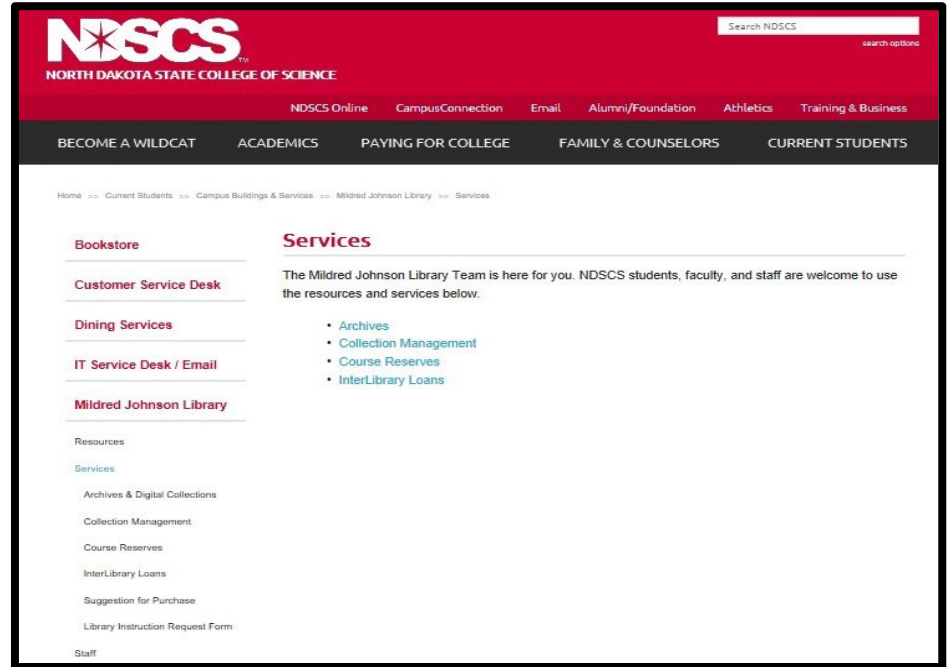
NDSCS™
NORTH DAKOTA STATE COLLEGE OF SCIENCE

Search NDSCS
search options

NDSCS Online CampusConnection Email Alumni/Foundation Athletics Training & Business

BECOME A WILDCAT ACADEMICS PAYING FOR COLLEGE FAMILY & COUNSELORS CURRENT STUDENTS

Home >> Current Students >> Campus Buildings & Services >> Mildred Johnson Library >> Services

Bookstore
Customer Service Desk
Dining Services
IT Service Desk / Email
Mildred Johnson Library
Resources
Services
Archives & Digital Collections
Collection Management
Course Reserves
InterLibrary Loans
Suggestion for Purchase
Library Instruction Request Form
Staff

Services

The Mildred Johnson Library Team is here for you. NDSCS students, faculty, and staff are welcome to use the resources and services below.

• Archives
• Collection Management
• Course Reserves
• InterLibrary Loans